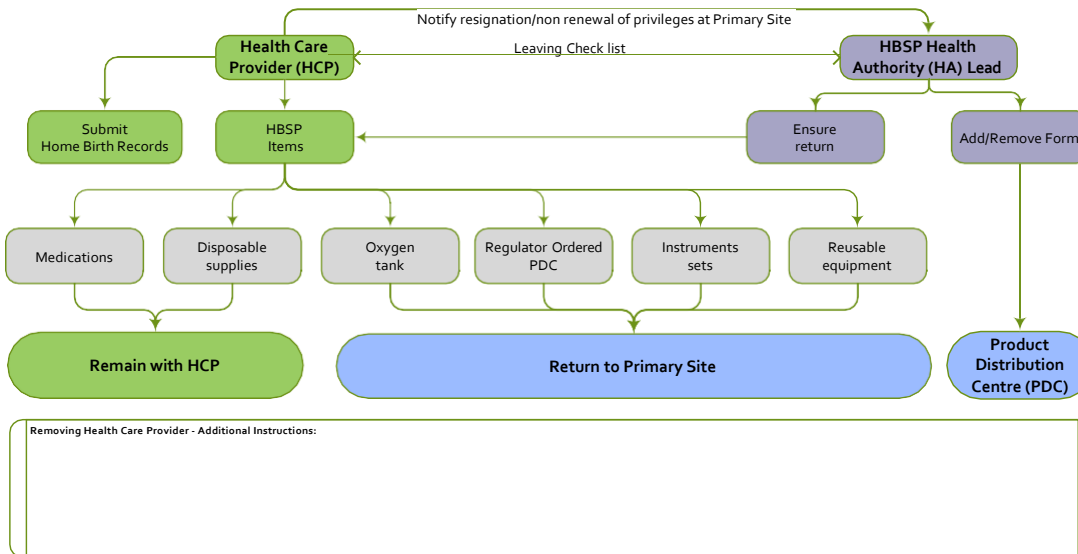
Notify resignation/non renewal of privileges at Primary Site

Health Care Provider (HCP)

Leaving Check list

HBSP Health Authority (HA) Lead

Submit Home Birth Records

HBSP Items

Ensure return

Add/Remove Form

Medications

Disposable supplies

Oxygen tank

Regulator Ordered PDC

Instruments sets

Reusable equipment

Remain with HCP

Return to Primary Site

Product Distribution Centre (PDC)

Removing Health Care Provider - Additional Instructions: